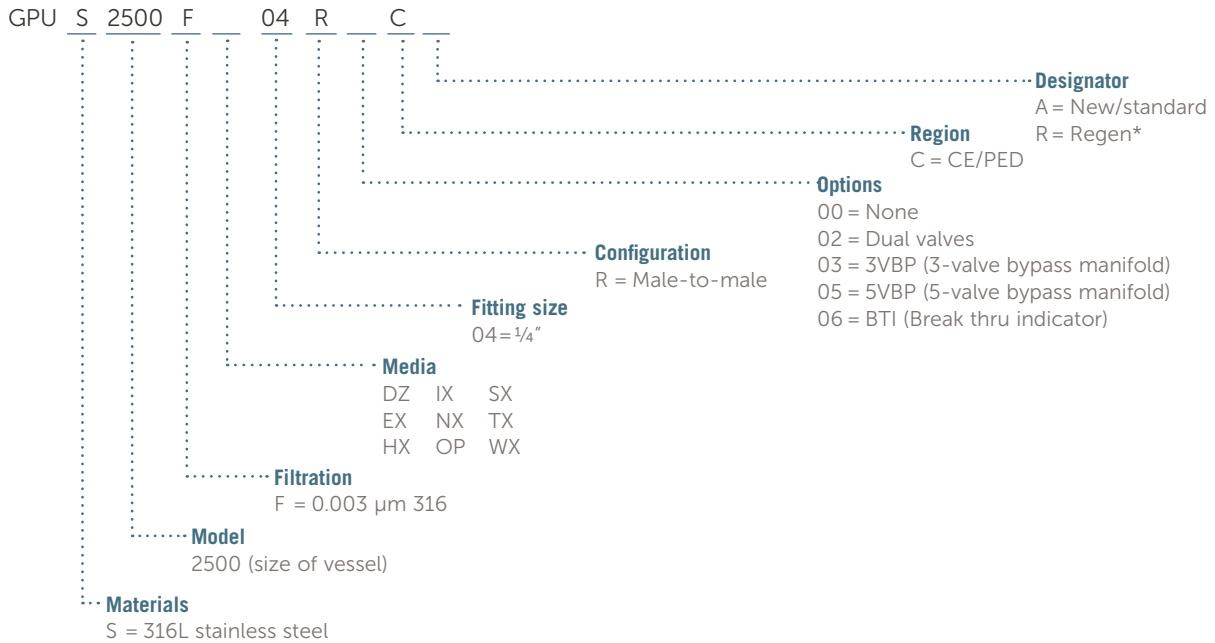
GPU S 2500 F __ 04 R __ C __

Designator
A = New/standard
R = Regen*

Region
C = CE/PED

Options
00 = None
02 = Dual valves
03 = 3VBP (3-valve bypass manifold)
05 = 5VBP (5-valve bypass manifold)
06 = BTI (Break thru indicator)

Configuration
R = Male-to-male

Fitting size
04 = ¼″

Media
DZ IX SX
EX NX TX
HX OP WX

Filtration
F = 0.003 µm 316

Model
2500 (size of vessel)

Materials
S = 316L stainless steel